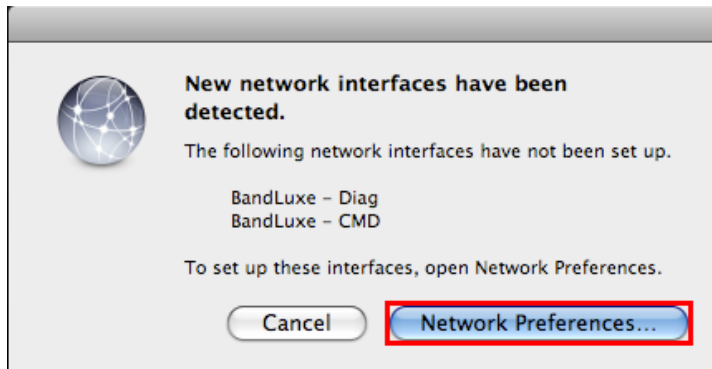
New network interfaces have been detected.

The following network interfaces have not been set up.

BandLuxe – Diag
BandLuxe – CMD

To set up these interfaces, open Network Preferences.

Cancel

Network Preferences...